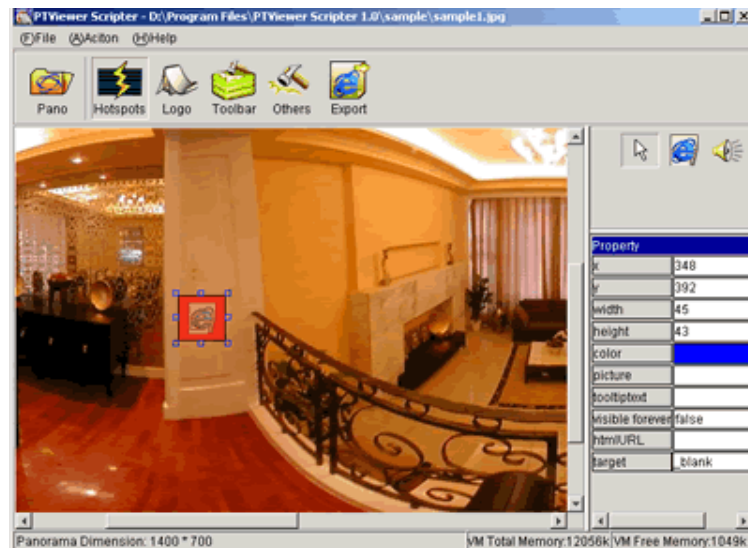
PTViewer Scripter - D:\Program Files\PTViewer Scripter 1.0\sample\sample1.jpg

(F)File (A)Aciton (H)Help

Pano Hotspots Logo Toolbar Others Export

| Property | |
|---|---|
| x | 348 |
| y | 392 |
| width | 45 |
| height | 43 |
| color | |
| picture | |
| tooltiptext | |
| visible forever | false |
| htmlURL | |
| target | _blank |

Panorama Dimension: 1400 * 700

VM Total Memory:12056k VM Free Memory:1049k